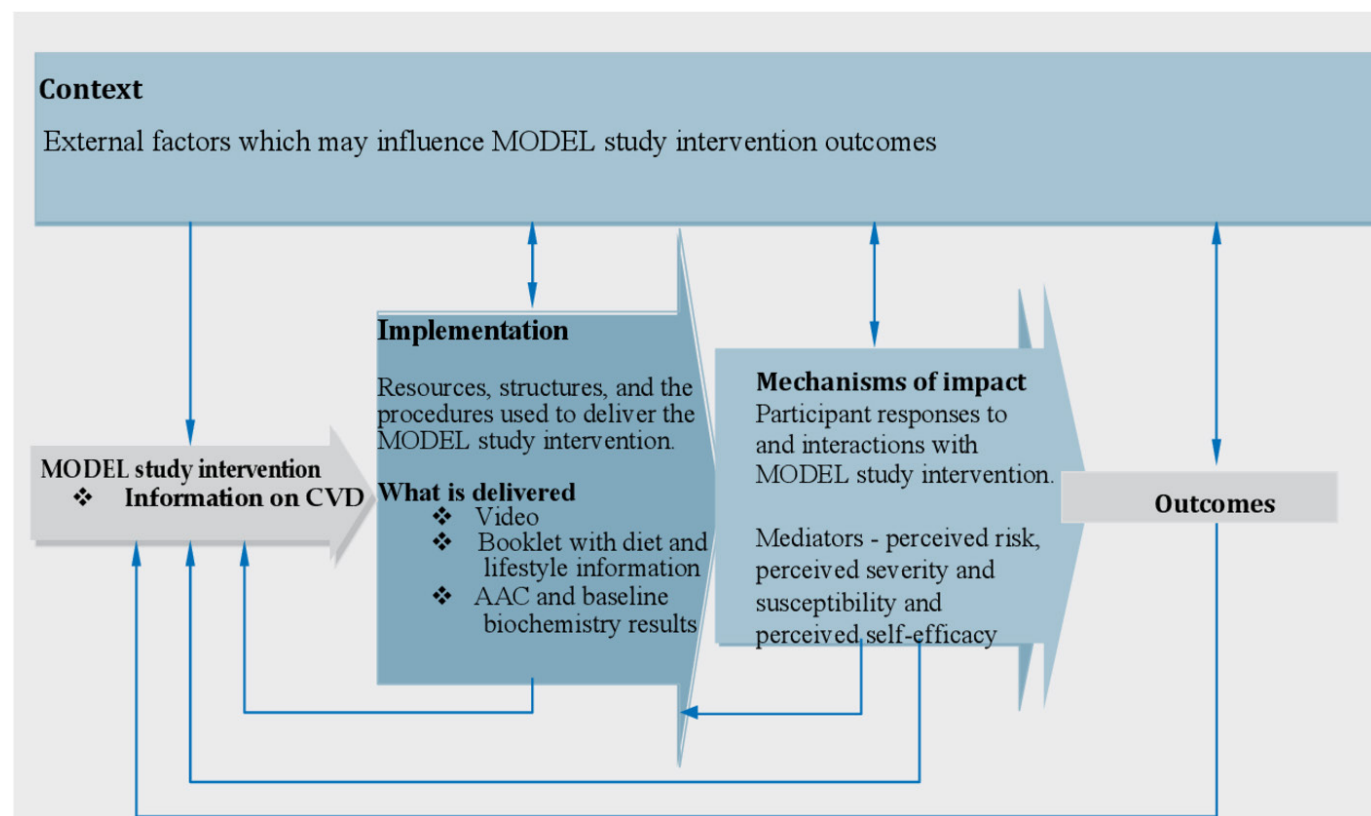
Context

External factors which may influence MODEL study intervention outcomes

Implementation

Resources, structures, and the procedures used to deliver the MODEL study intervention.

What is delivered
❖ Video
❖ Booklet with diet and lifestyle information
❖ AAC and baseline biochemistry results

Mechanisms of impact
Participant responses to and interactions with MODEL study intervention.

Mediators - perceived risk, perceived severity and susceptibility and perceived self-efficacy

MODEL study intervention
❖ Information on CVD

Outcomes